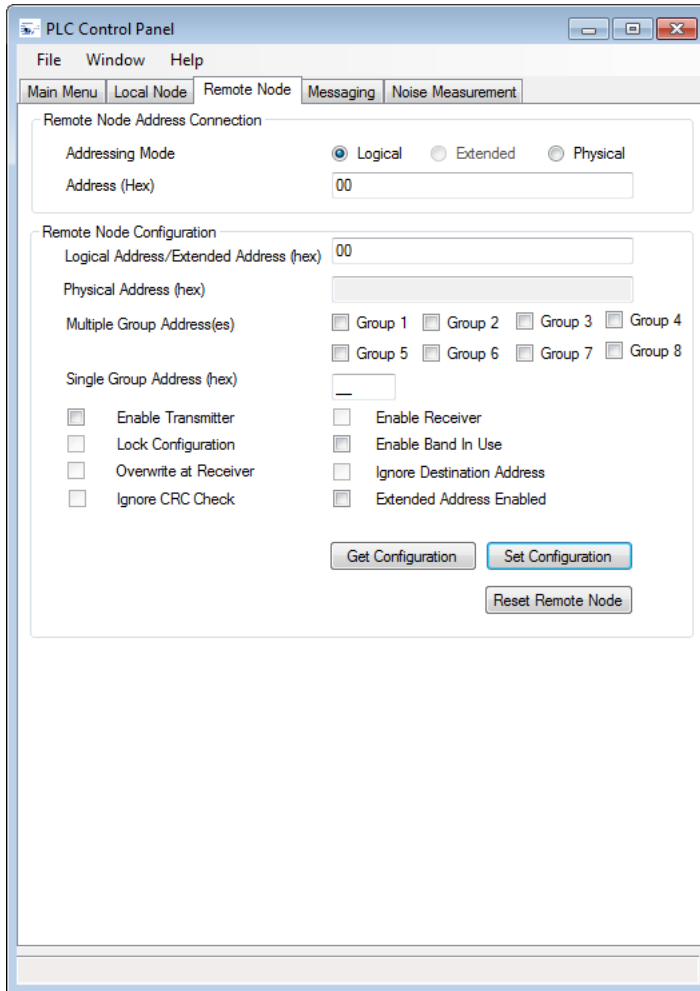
PLC Control Panel

File Window Help

Main Menu | Local Node | Remote Node | Messaging | Noise Measurement

Remote Node Address Connection

Addressing Mode ◉ Logical ○ Extended ○ Physical

Address (Hex) 00

Remote Node Configuration

Logical Address/Extended Address (hex) 00

Physical Address (hex)

Multiple Group Address(es) Group 1 Group 2 Group 3 Group 4 Group 5 Group 6 Group 7 Group 8

Single Group Address (hex) __

Enable Transmitter

Enable Receiver

Lock Configuration

Enable Band In Use

Overwrite at Receiver

Ignore Destination Address

Ignore CRC Check

Extended Address Enabled

Get Configuration

Set Configuration

Reset Remote Node